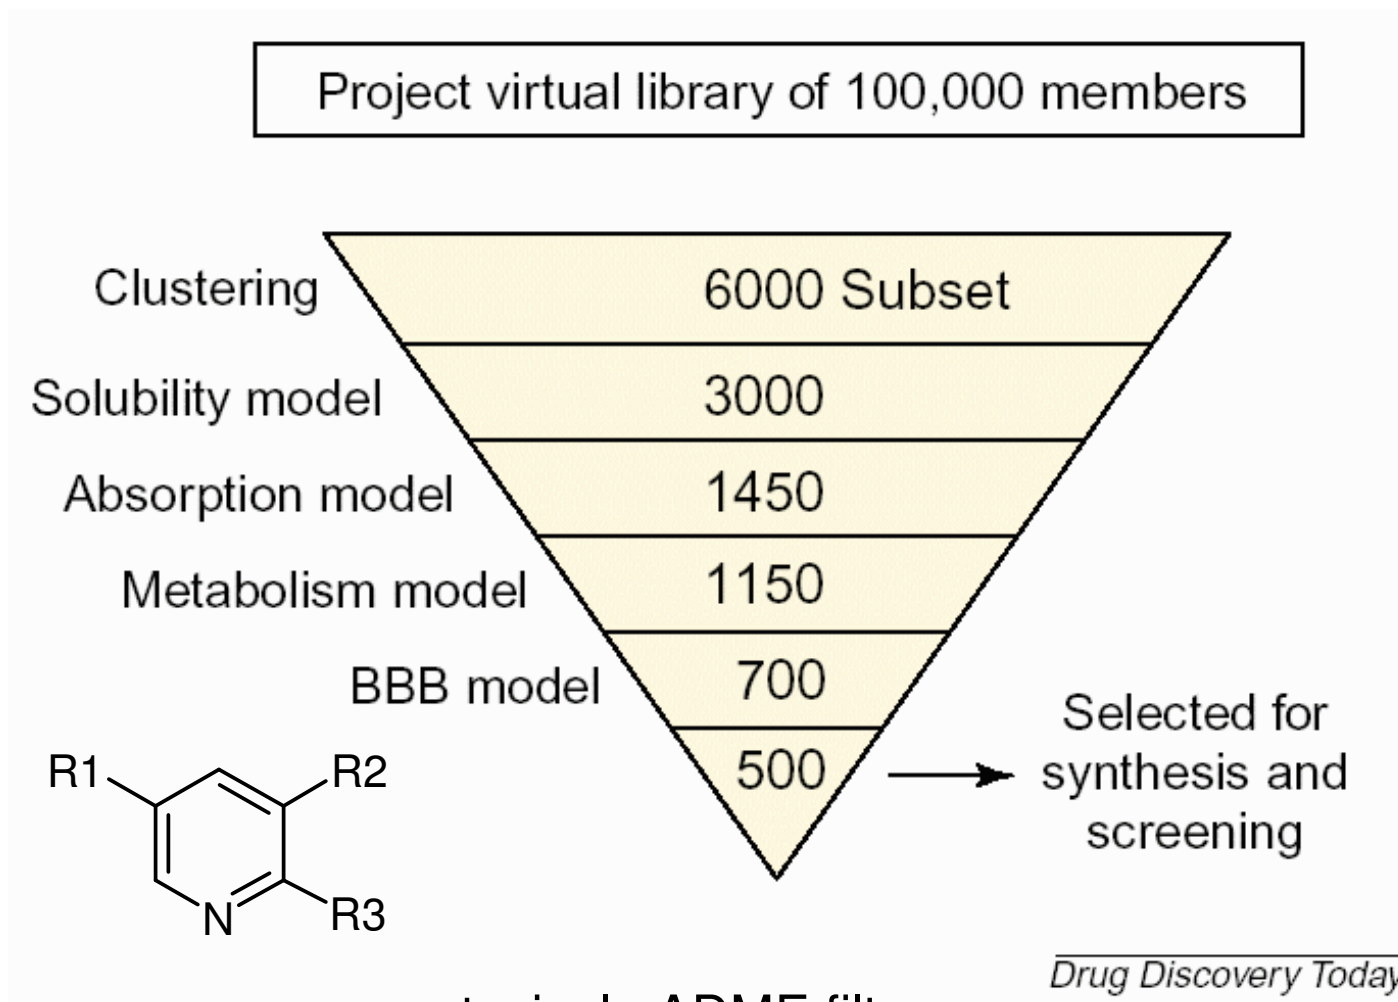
Project virtual library of 100,000 members

Clustering
6000 Subset

Solubility model
3000

Absorption model
1450

Metabolism model
1150

BBB model
700

500

Selected for synthesis and screening

R1
R2
N
R3

Drug Discovery Today

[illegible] ADME filt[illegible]